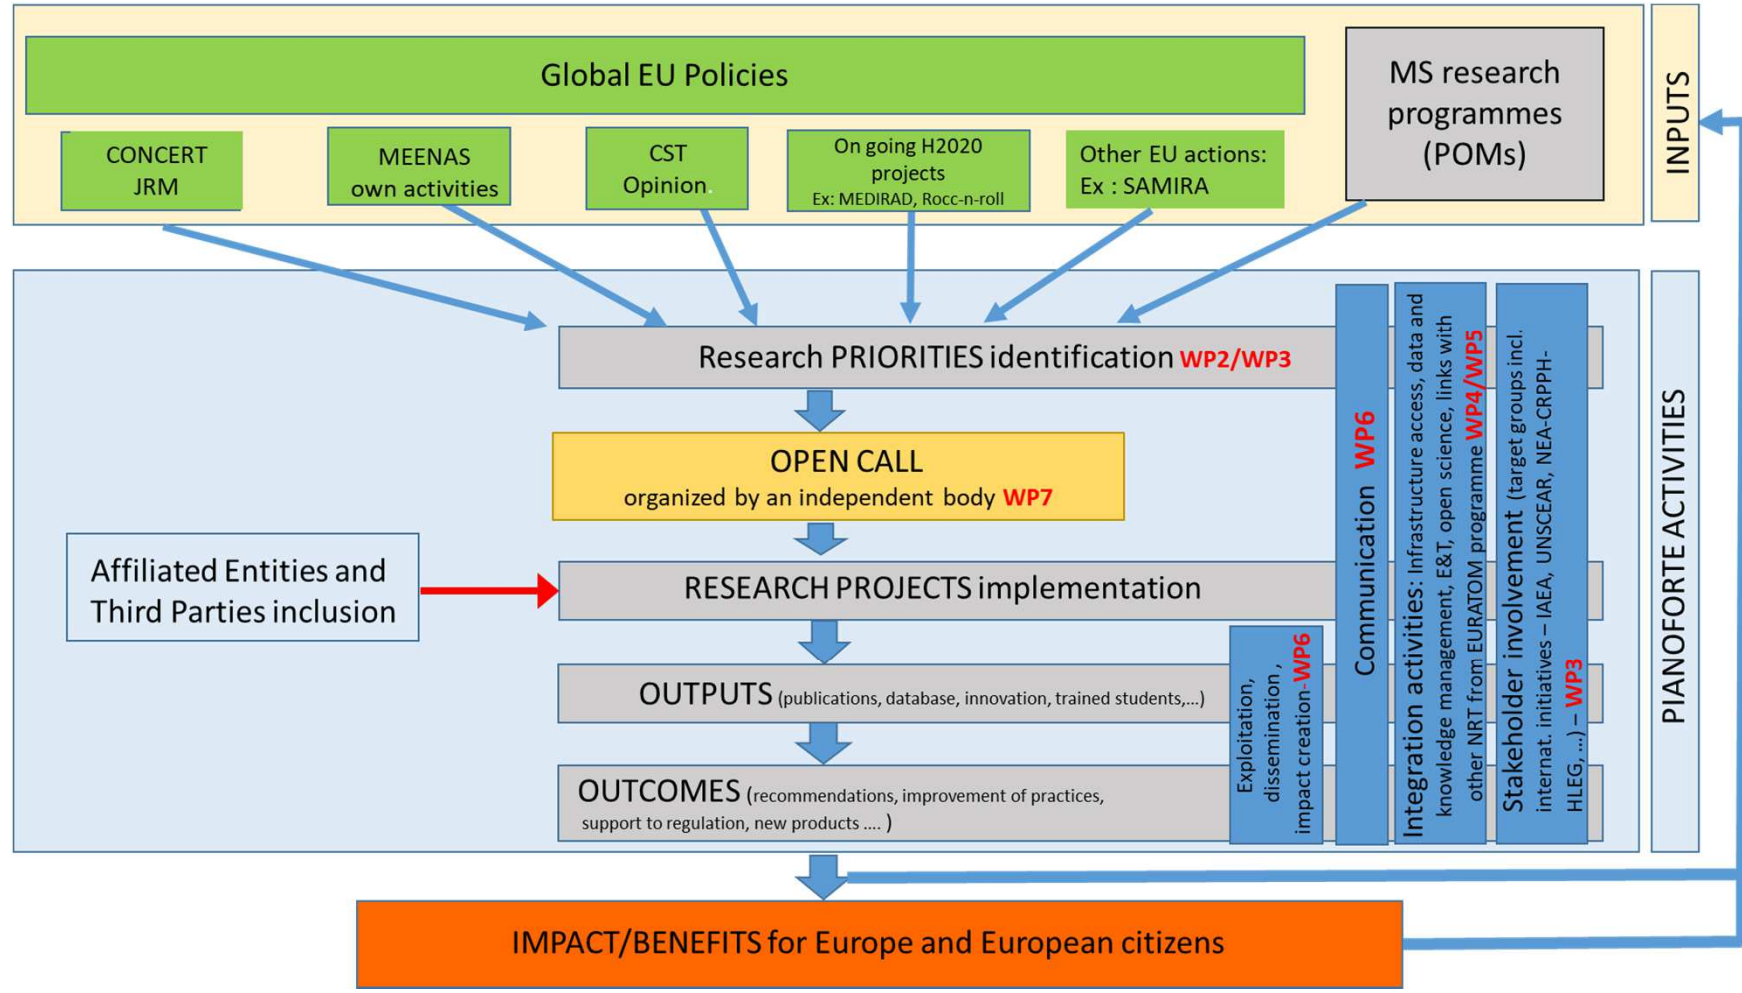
Global EU Policies

MS research programmes (POMs)

INPUTS

CONCERT JRM

MEENAS own activities

CST Opinion

On going H2020 projects Ex: MEDIRAD, Rocc-n-roll

Other EU actions: Ex : SAMIRA

Research PRIORITIES identification WP2/WP3

OPEN CALL organized by an independent body WP7

Affiliated Entities and Third Parties inclusion

RESEARCH PROJECTS implementation

OUTPUTS (publications, database, innovation, trained students,...)

OUTCOMES (recommendations, improvement of practices, support to regulation, new products .... )

Exploitation, dissemination , impact creation-WP6

Communication WP6

Integration activities: Infrastructure access, data and knowledge management, E&T, open science, links with other NRT from EURATOM programme WP4/WP5

Stakeholder involvement (target groups incl. internat. initiatives – IAEA, UNSCEAR, NEA-CRPPH-HLEG, ...) – WP3

PIANOFORTE ACTIVITIES

IMPACT/BENEFITS for Europe and European citizens